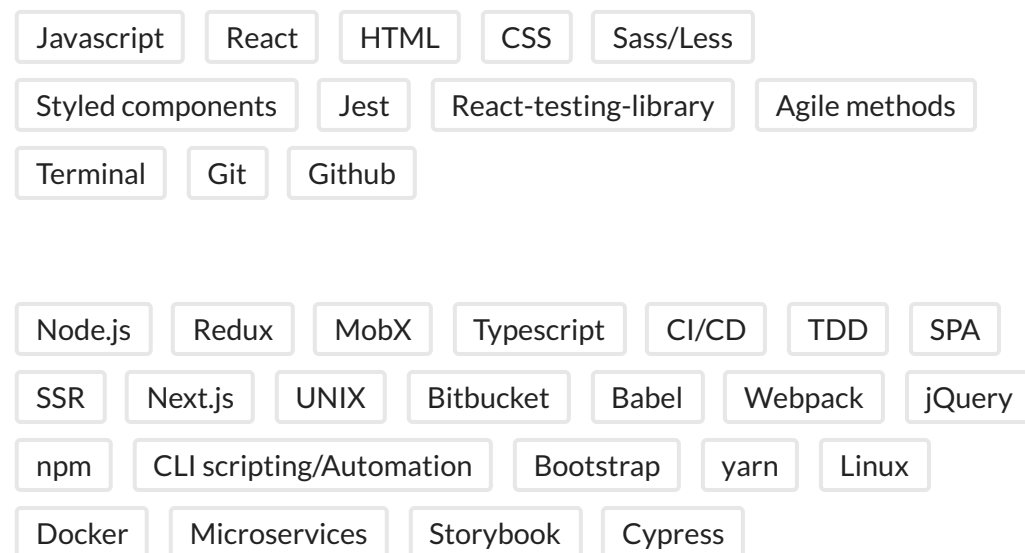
Javascript React HTML CSS Sass/Less
Styled components Jest React-testing-library Agile methods
Terminal Git Github

Node.js Redux MobX Typescript CI/CD TDD SPA
SSR Next.js UNIX Bitbucket Babel Webpack jQuery
npm CLI scripting/Automation Bootstrap yarn Linux
Docker Microservices Storybook Cypress